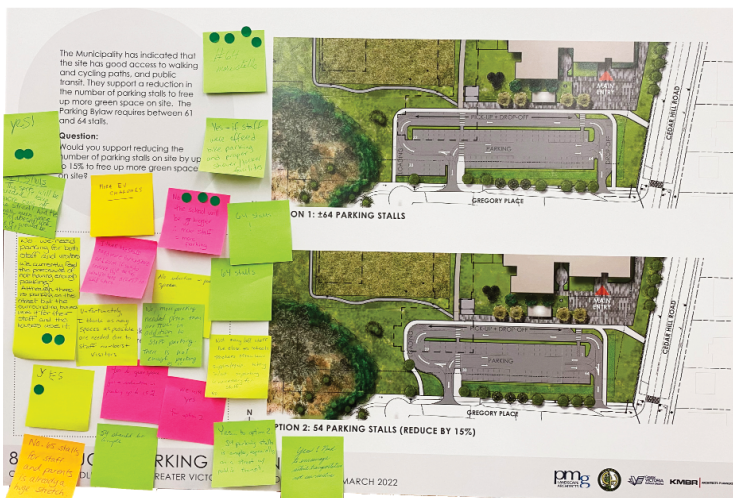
The Municipality has indicated that the site has good access to walking and cycling paths, and public transit. They support a reduction in the number of parking stalls to free up more green space on site. The Parking Bylaw requires between 61 and 64 stalls.

Question:
Would you support reducing the number of parking stalls on site by up to 15% to free up more green space on site?

Yes!

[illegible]

More EV chargers

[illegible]

No, we need parking for both staff and visitors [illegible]

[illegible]

All visitors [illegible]

64 stalls

Unfortunately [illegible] spaces as possible are needed due to staff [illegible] visitors

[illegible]

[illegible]

Yes

No. 64 stalls for staff and parents is already a huge stretch

64 stalls

Yes to option 2 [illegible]

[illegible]

PICK-UP & DROP-OFF
PARKING
MAIN ENTRY
CEDAR HILL ROAD
GREGORY PLACE
OPTION 1: ±64 PARKING STALLS

PICK-UP & DROP-OFF
PARKING
MAIN ENTRY
CEDAR HILL ROAD
GREGORY PLACE
OPTION 2: 54 PARKING STALLS (REDUCE BY 15%)

8 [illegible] PARKING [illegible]
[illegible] GREATER VICTO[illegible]
MARCH 2022

pmg
KMBR